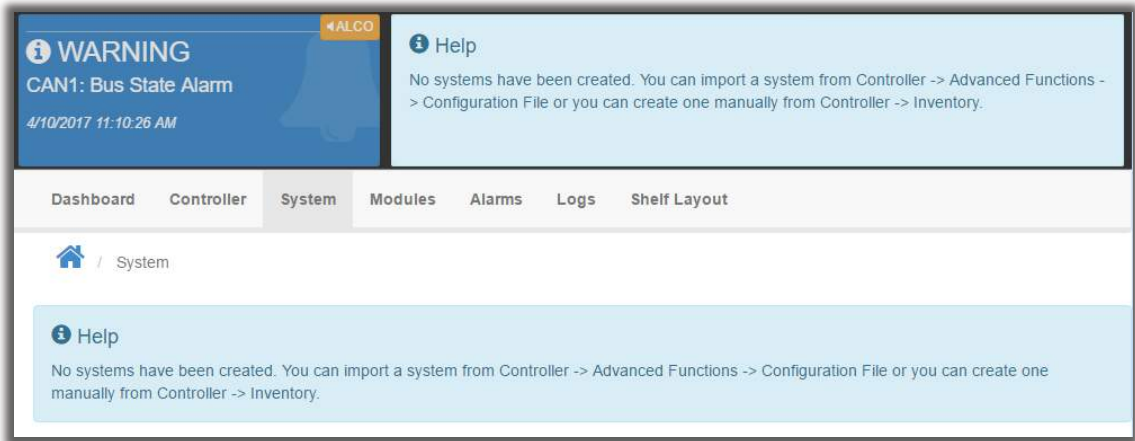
ALCO

WARNING
CAN1: Bus State Alarm
4/10/2017 11:10:26 AM

Help
No systems have been created. You can import a system from Controller -> Advanced Functions -> Configuration File or you can create one manually from Controller -> Inventory.

Dashboard Controller System Modules Alarms Logs Shelf Layout

/ System

Help
No systems have been created. You can import a system from Controller -> Advanced Functions -> Configuration File or you can create one manually from Controller -> Inventory.